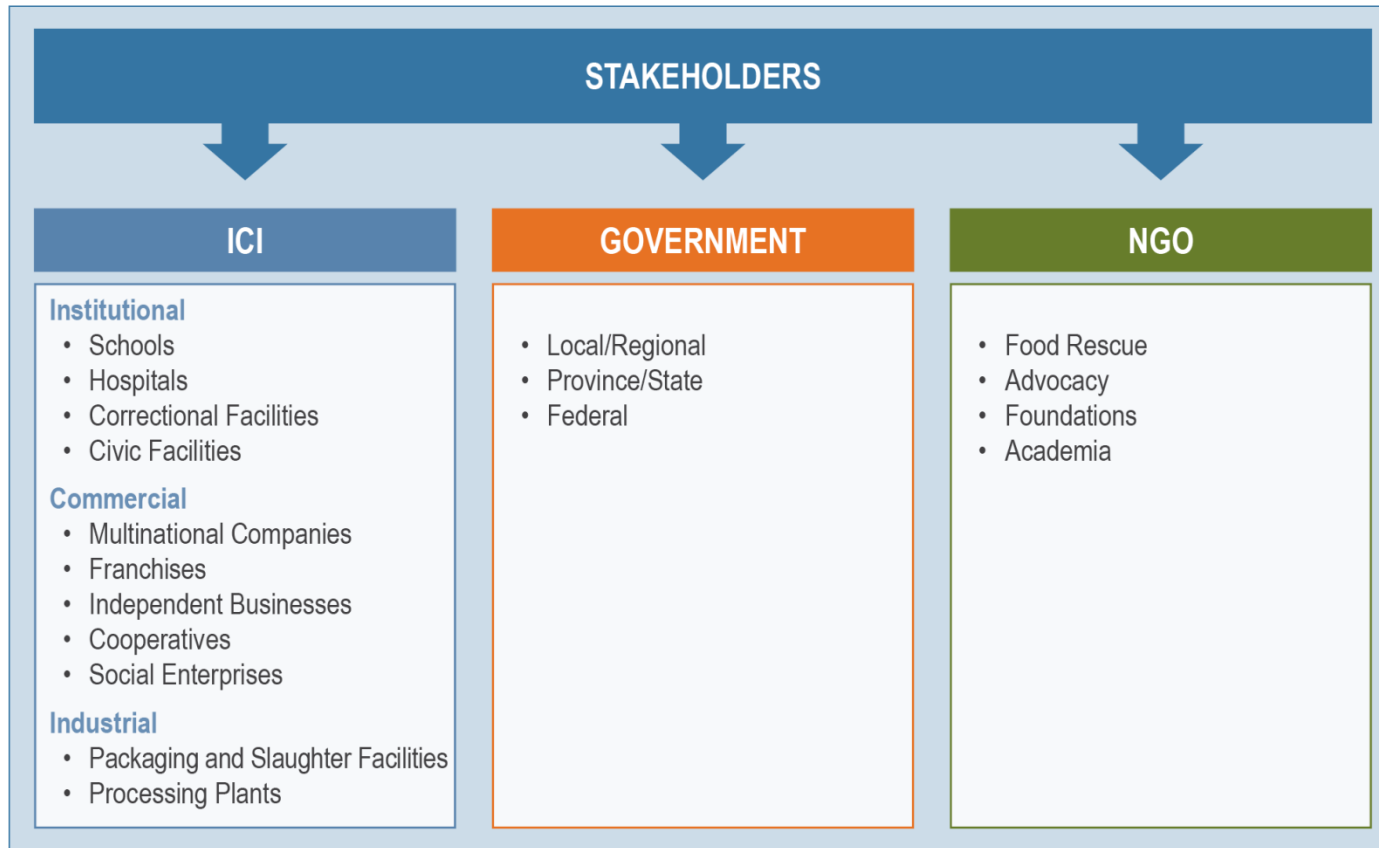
STAKEHOLDERS

ICI

Institutional
- Schools
- Hospitals
- Correctional Facilities
- Civic Facilities

Commercial
- Multinational Companies
- Franchises
- Independent Businesses
- Cooperatives
- Social Enterprises

Industrial
- Packaging and Slaughter Facilities
- Processing Plants

GOVERNMENT

- Local/Regional
- Province/State
- Federal

NGO

- Food Rescue
- Advocacy
- Foundations
- Academia